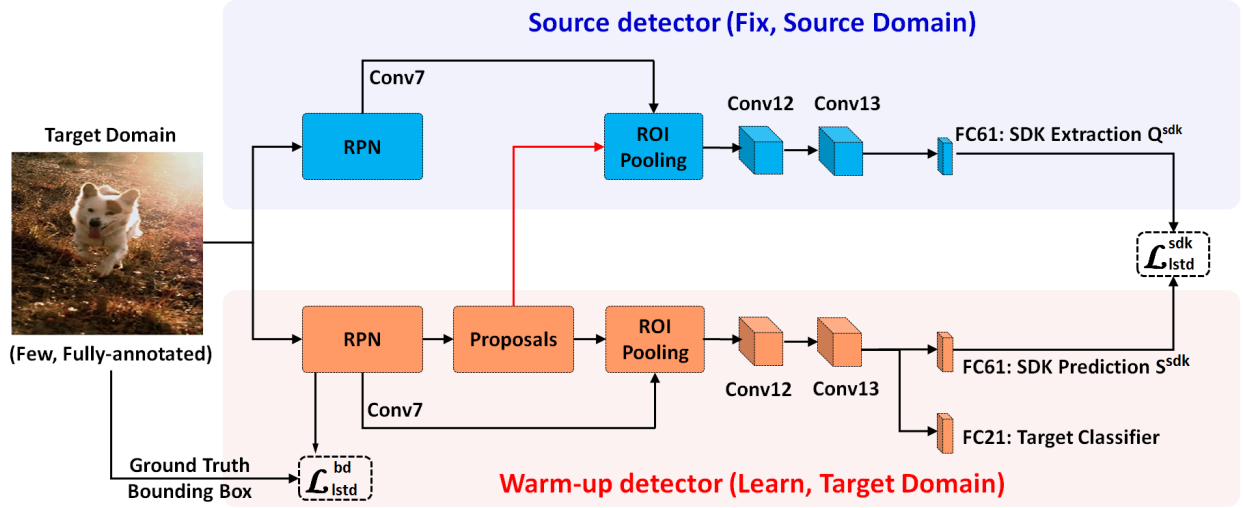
Source detector (Fix, Source Domain)

Target Domain

Conv7

RPN

ROI Pooling

Conv12

Conv13

FC61: SDK Extraction $Q^{sdk}$

$\mathcal{L}^{sdk}_{lstd}$

(Few, Fully-annotated)

RPN

Proposals

ROI Pooling

Conv12

Conv13

FC61: SDK Prediction $S^{sdk}$

Conv7

FC21: Target Classifier

Ground Truth Bounding Box

$\mathcal{L}^{bd}_{lstd}$

Warm-up detector (Learn, Target Domain)